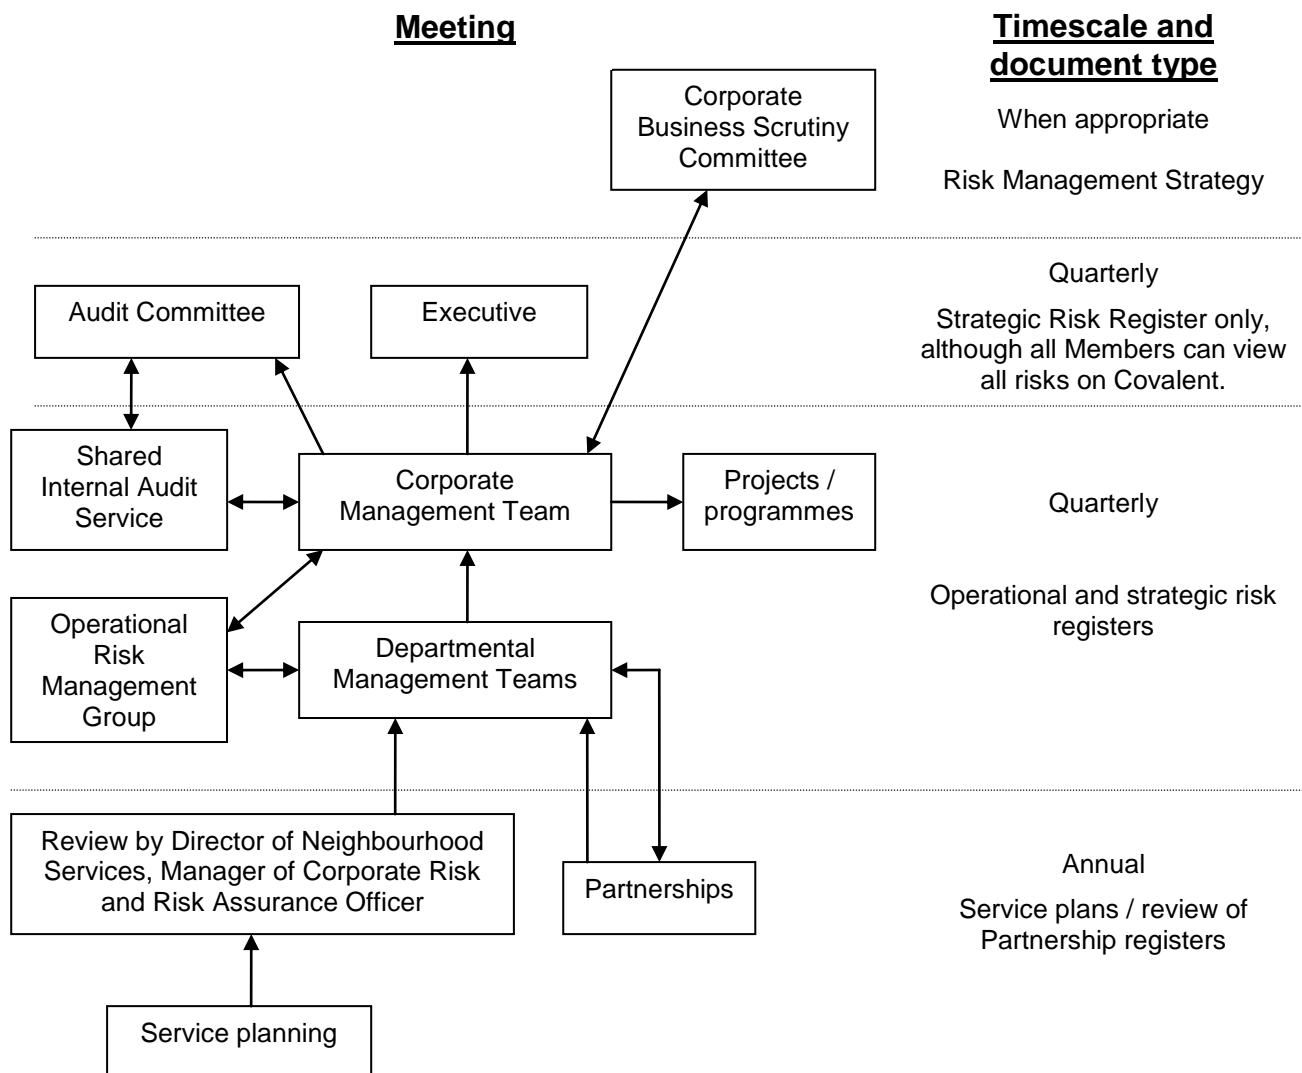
Meeting

Timescale and document type

Corporate Business Scrutiny Committee

When appropriate

Risk Management Strategy

Quarterly

Audit Committee

Executive

Strategic Risk Register only, although all Members can view all risks on Covalent.

Shared Internal Audit Service

Corporate Management Team

Projects / programmes

Quarterly

Operational Risk Management Group

Departmental Management Teams

Operational and strategic risk registers

Review by Director of Neighbourhood Services, Manager of Corporate Risk and Risk Assurance Officer

Partnerships

Annual

Service plans / review of Partnership registers

Service planning